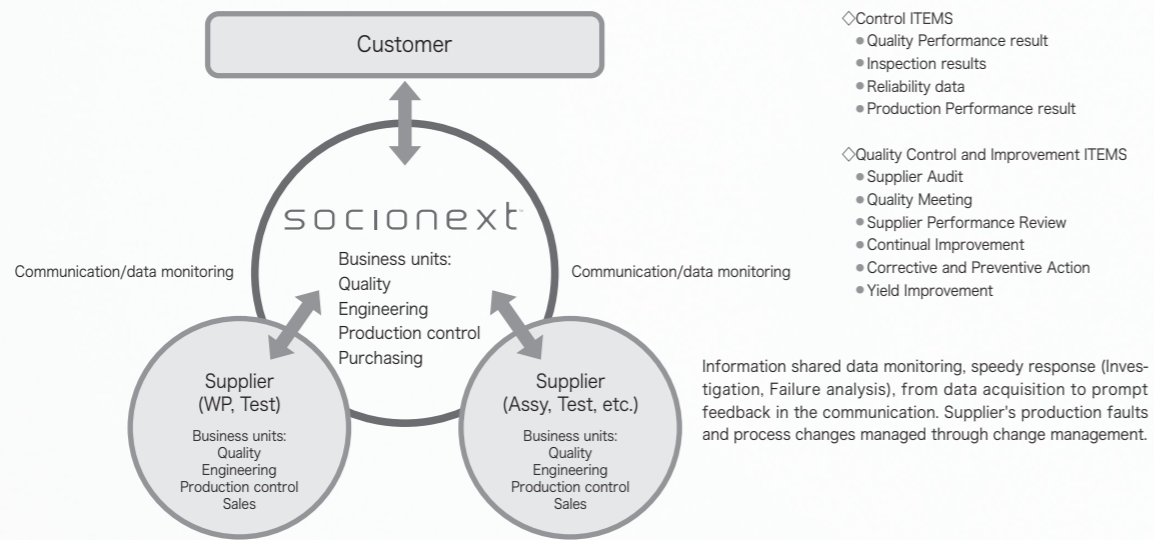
Customer

socionext

Business units:
Quality
Engineering
Production control
Purchasing

Communication/data monitoring

Communication/data monitoring

Supplier
(WP, Test)

Business units:
Quality
Engineering
Production control
Sales

Supplier
(Assy, Test, etc.)

Business units:
Quality
Engineering
Production control
Sales

◇Control ITEMS
● Quality Performance result
● Inspection results
● Reliability data
● Production Performance result

◇Quality Control and Improvement ITEMS
● Supplier Audit
● Quality Meeting
● Supplier Performance Review
● Continual Improvement
● Corrective and Preventive Action
● Yield Improvement

Information shared data monitoring, speedy response (Investigation, Failure analysis), from data acquisition to prompt feedback in the communication. Supplier's production faults and process changes managed through change management.